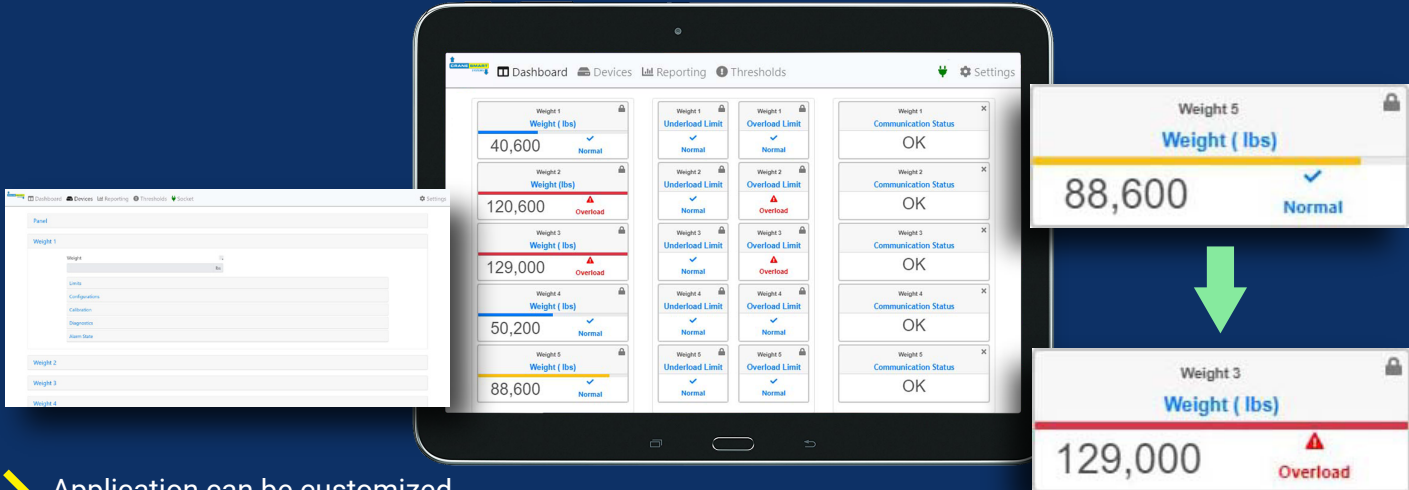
Dashboard Devices Reporting Thresholds Socket Settings

Panel

Weight 1

Weight

lbs

Limits

Configurations

Calibration

Diagnostics

Alarm State

Weight 2

Weight 3

Weight 4

Dashboard Devices Reporting Thresholds Settings

Weight 1
Weight ( lbs)
40,600
Normal

Weight 2
Weight (lbs)
120,600
Overload

Weight 3
Weight (lbs)
129,000
Overload

Weight 4
Weight ( lbs)
50,200
Normal

Weight 5
Weight ( lbs)
88,600
Normal

Weight 1
Underload Limit
Normal

Weight 1
Overload Limit
Normal

Weight 2
Underload Limit
Normal

Weight 2
Overload Limit
Overload

Weight 3
Underload Limit
Normal

Weight 3
Overload Limit
Overload

Weight 4
Underload Limit
Normal

Weight 4
Overload Limit
Normal

Weight 5
Underload Limit
Normal

Weight 5
Overload Limit
Normal

Weight 1
Communication Status
OK

Weight 2
Communication Status
OK

Weight 3
Communication Status
OK

Weight 4
Communication Status
OK

Weight 5
Communication Status
OK

Weight 5
Weight ( lbs)
88,600
Normal

Weight 3
Weight ( lbs)
129,000
Overload

Application can be customized